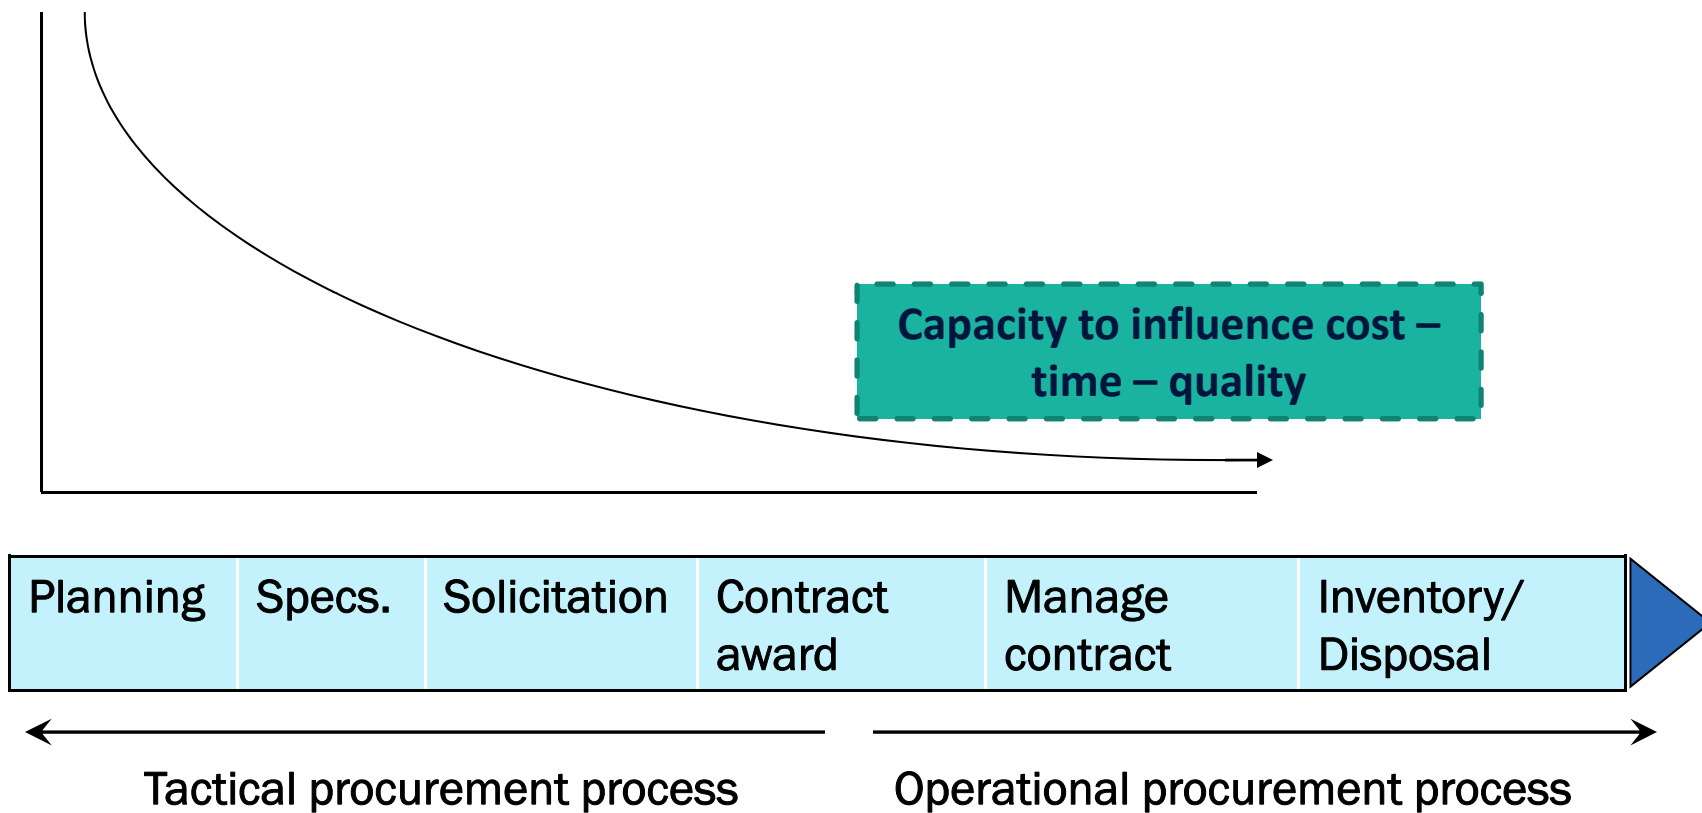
Capacity to influence cost – time – quality

| Planning | Specs. | Solicitation | Contract award | Manage contract | Inventory/ Disposal |
|---|---|---|---|---|---|

Tactical procurement process

Operational procurement process